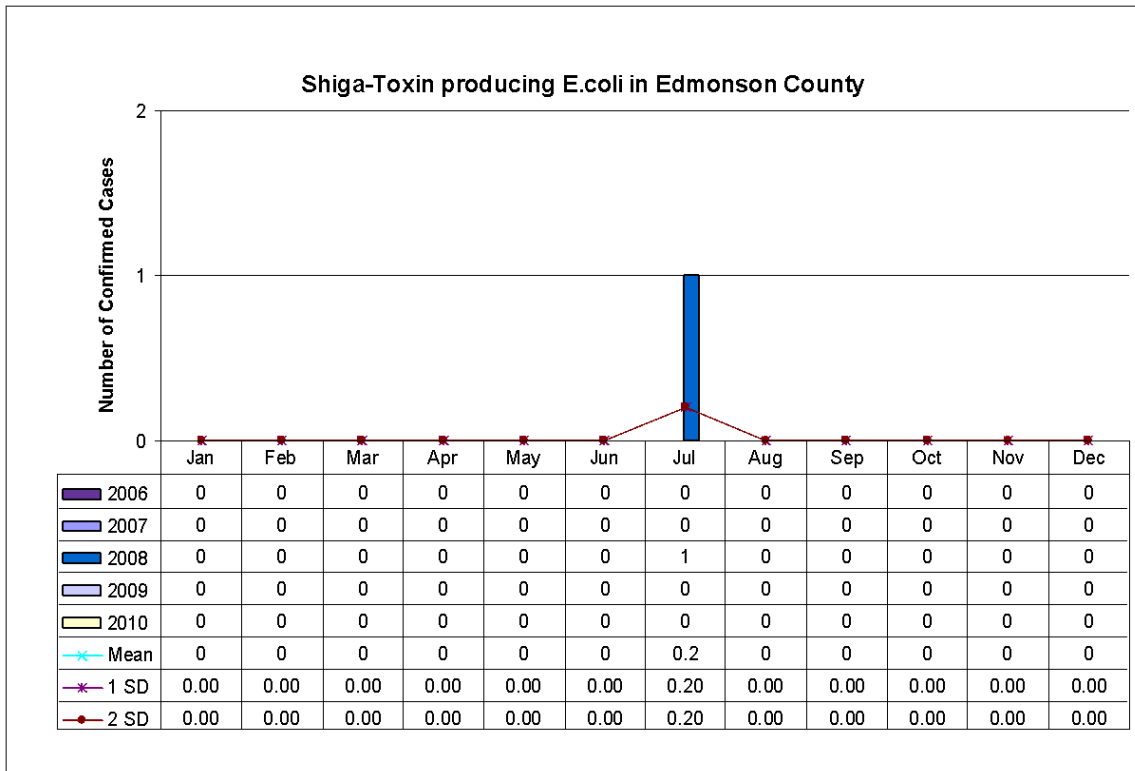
Shiga-Toxin producing E.coli in Edmonson County

Number of Confirmed Cases

2
1
0

| | Jan | Feb | Mar | Apr | May | Jun | Jul | Aug | Sep | Oct | Nov | Dec |
|---|---|---|---|---|---|---|---|---|---|---|---|---|
| 2006 | 0 | 0 | 0 | 0 | 0 | 0 | 0 | 0 | 0 | 0 | 0 | 0 |
| 2007 | 0 | 0 | 0 | 0 | 0 | 0 | 0 | 0 | 0 | 0 | 0 | 0 |
| 2008 | 0 | 0 | 0 | 0 | 0 | 0 | 1 | 0 | 0 | 0 | 0 | 0 |
| 2009 | 0 | 0 | 0 | 0 | 0 | 0 | 0 | 0 | 0 | 0 | 0 | 0 |
| 2010 | 0 | 0 | 0 | 0 | 0 | 0 | 0 | 0 | 0 | 0 | 0 | 0 |
| Mean | 0 | 0 | 0 | 0 | 0 | 0 | 0.2 | 0 | 0 | 0 | 0 | 0 |
| 1 SD | 0.00 | 0.00 | 0.00 | 0.00 | 0.00 | 0.00 | 0.20 | 0.00 | 0.00 | 0.00 | 0.00 | 0.00 |
| 2 SD | 0.00 | 0.00 | 0.00 | 0.00 | 0.00 | 0.00 | 0.20 | 0.00 | 0.00 | 0.00 | 0.00 | 0.00 |